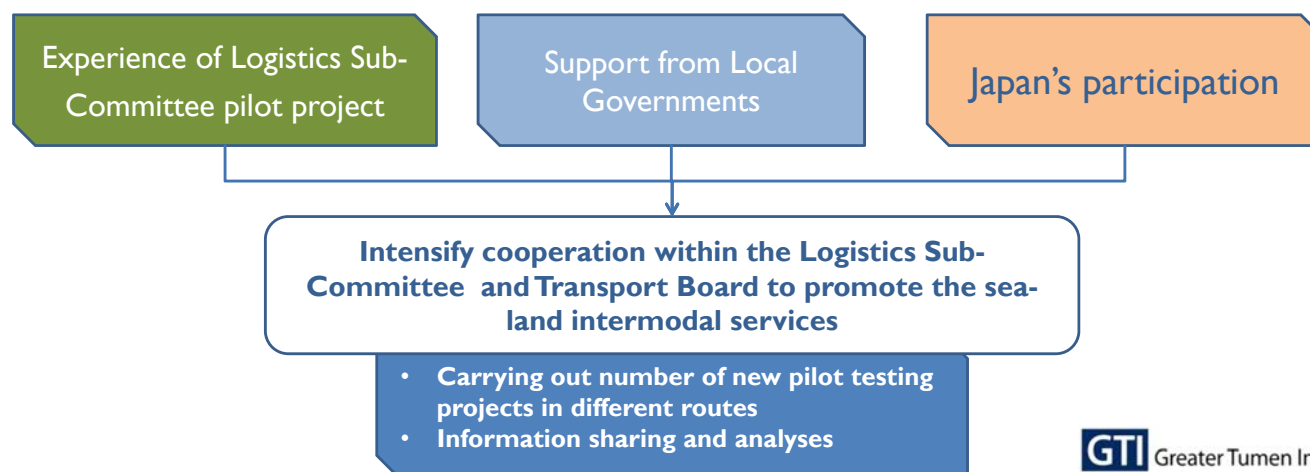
Experience of Logistics Sub-Committee pilot project

Support from Local Governments

Japan's participation

Intensify cooperation within the Logistics Sub-Committee and Transport Board to promote the sea-land intermodal services

• Carrying out number of new pilot testing projects in different routes
• Information sharing and analyses

GTI Greater Tumen In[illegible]